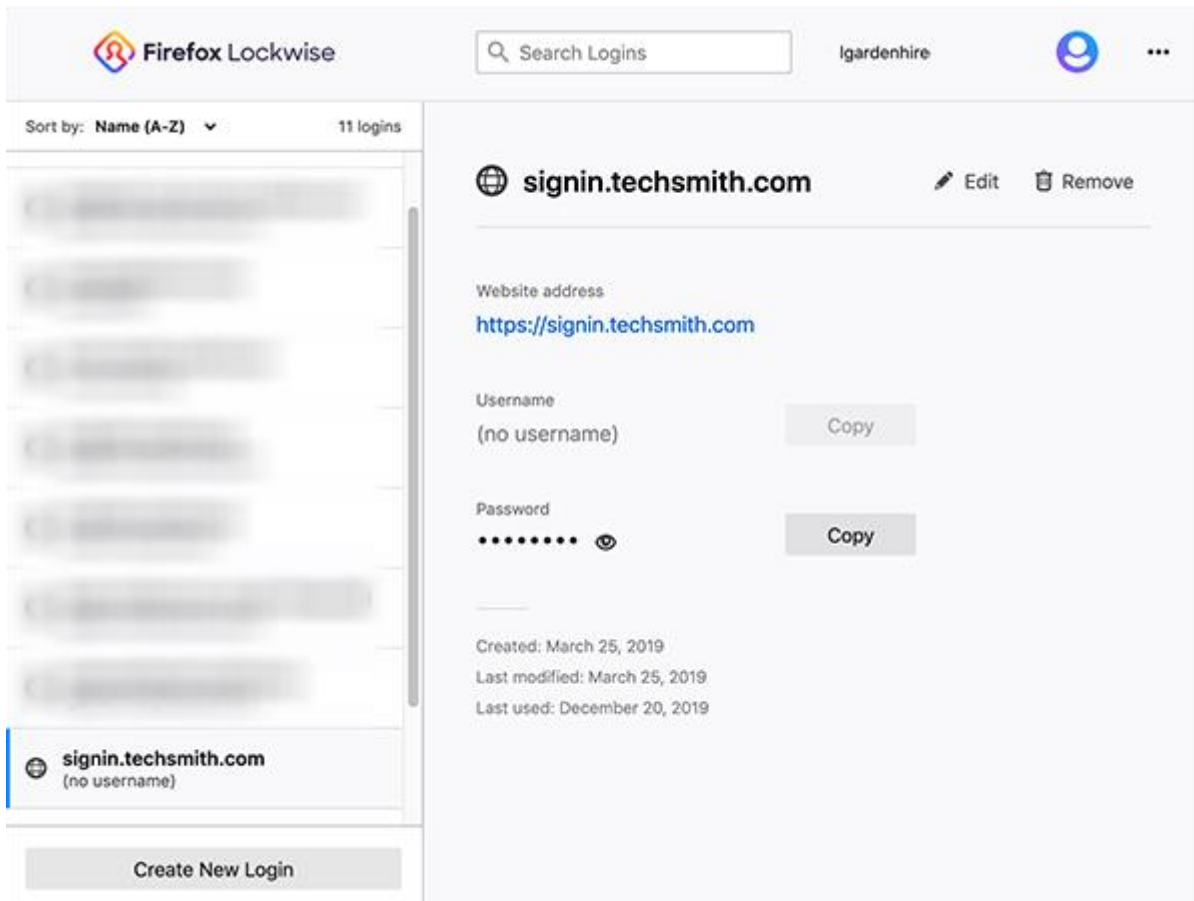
Firefox Lockwise

Search Logins

lgardenhire

•••

Sort by: Name (A-Z)

11 logins

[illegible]

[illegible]

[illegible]

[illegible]

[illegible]

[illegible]

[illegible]

signin.techsmith.com
(no username)

Create New Login

signin.techsmith.com

Edit

Remove

Website address
https://signin.techsmith.com

Username
(no username)

Copy

Password
••••••••

Copy

Created: March 25, 2019
Last modified: March 25, 2019
Last used: December 20, 2019